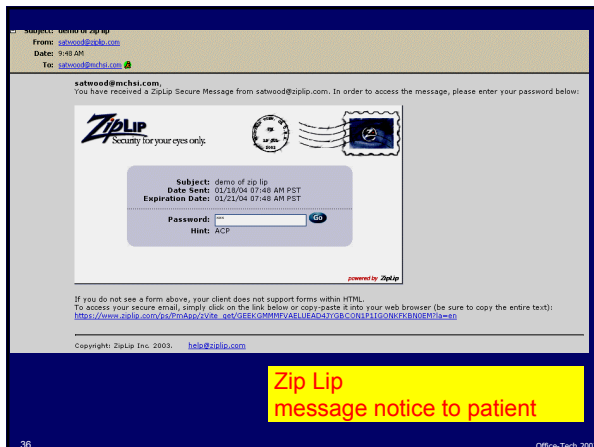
Subject: demo of zip lip
From: satwood@ziplip.com
Date: 9:48 AM
To: satwood@mchsi.com

satwood@mchsi.com,
You have received a ZipLip Secure Message from satwood@ziplip.com. In order to access the message, please enter your password below:

ZipLip
Security for your eyes only.

Subject: demo of zip lip
Date Sent: 01/18/04 07:48 AM PST
Expiration Date: 01/21/04 07:48 AM PST

Password: ***
Go
Hint: ACP

powered by ZipLip

If you do not see a form above, your client does not support forms within HTML.
To access your secure email, simply click on the link below or copy-paste it into your web browser (be sure to copy the entire text):
https://www.ziplip.com/ps/PmApp/zVite_get/GEEKGMMMFVAELUEAD4JYGBCON1P1IGONKFKBN0EM?la=en

Copyright: ZipLip Inc. 2003. help@ziplip.com

Zip Lip
message notice to patient

36

Office-Tech 200